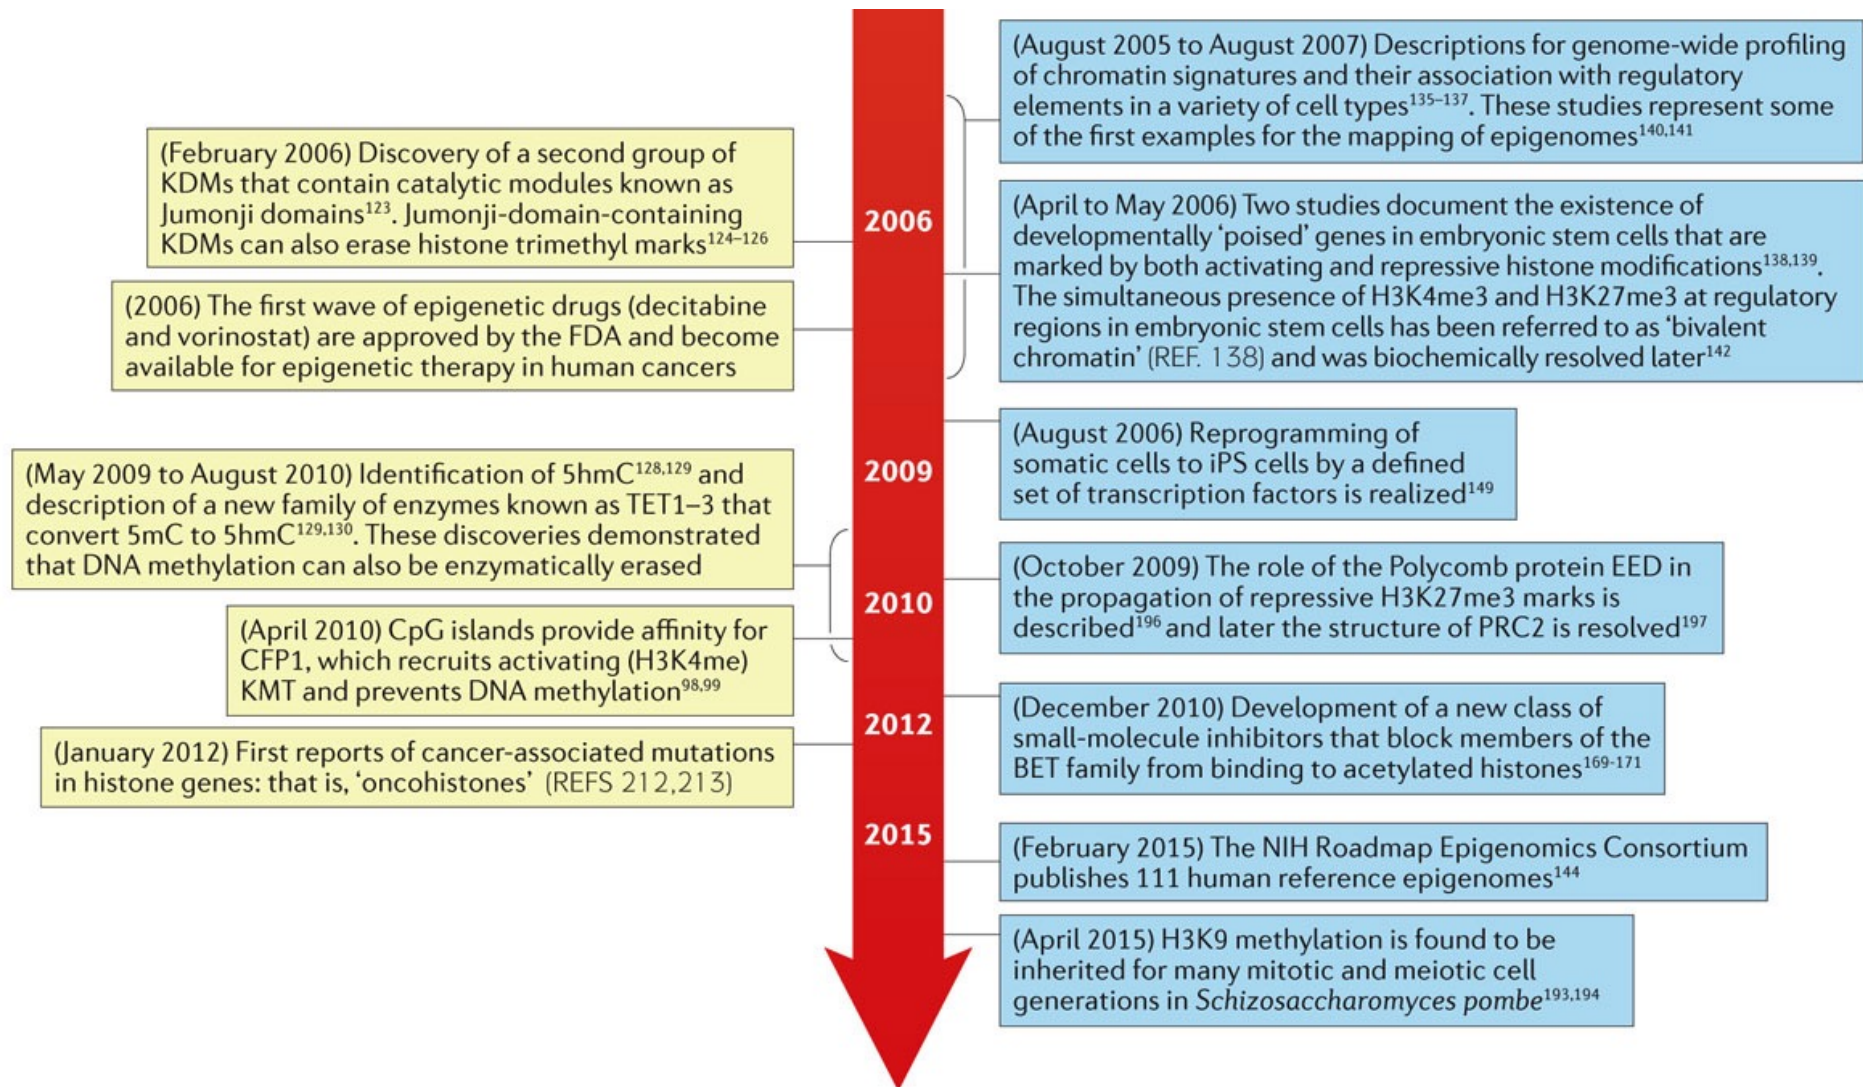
(August 2005 to August 2007) Descriptions for genome-wide profiling of chromatin signatures and their association with regulatory elements in a variety of cell types$^{135-137}$. These studies represent some of the first examples for the mapping of epigenomes$^{140,141}$

(February 2006) Discovery of a second group of KDMs that contain catalytic modules known as Jumonji domains$^{123}$. Jumonji-domain-containing KDMs can also erase histone trimethyl marks$^{124-126}$

2006

(April to May 2006) Two studies document the existence of developmentally 'poised' genes in embryonic stem cells that are marked by both activating and repressive histone modifications$^{138,139}$. The simultaneous presence of H3K4me3 and H3K27me3 at regulatory regions in embryonic stem cells has been referred to as 'bivalent chromatin' (REF. 138) and was biochemically resolved later$^{142}$

(2006) The first wave of epigenetic drugs (decitabine and vorinostat) are approved by the FDA and become available for epigenetic therapy in human cancers

(August 2006) Reprogramming of somatic cells to iPS cells by a defined set of transcription factors is realized$^{149}$

2009

(May 2009 to August 2010) Identification of 5hmC$^{128,129}$ and description of a new family of enzymes known as TET1–3 that convert 5mC to 5hmC$^{129,130}$. These discoveries demonstrated that DNA methylation can also be enzymatically erased

(October 2009) The role of the Polycomb protein EED in the propagation of repressive H3K27me3 marks is described$^{196}$ and later the structure of PRC2 is resolved$^{197}$

2010

(April 2010) CpG islands provide affinity for CFP1, which recruits activating (H3K4me) KMT and prevents DNA methylation$^{98,99}$

(December 2010) Development of a new class of small-molecule inhibitors that block members of the BET family from binding to acetylated histones$^{169-171}$

2012

(January 2012) First reports of cancer-associated mutations in histone genes: that is, 'oncohistones' (REFS 212,213)

2015

(February 2015) The NIH Roadmap Epigenomics Consortium publishes 111 human reference epigenomes$^{144}$

(April 2015) H3K9 methylation is found to be inherited for many mitotic and meiotic cell generations in Schizosaccharomyces pombe$^{193,194}$